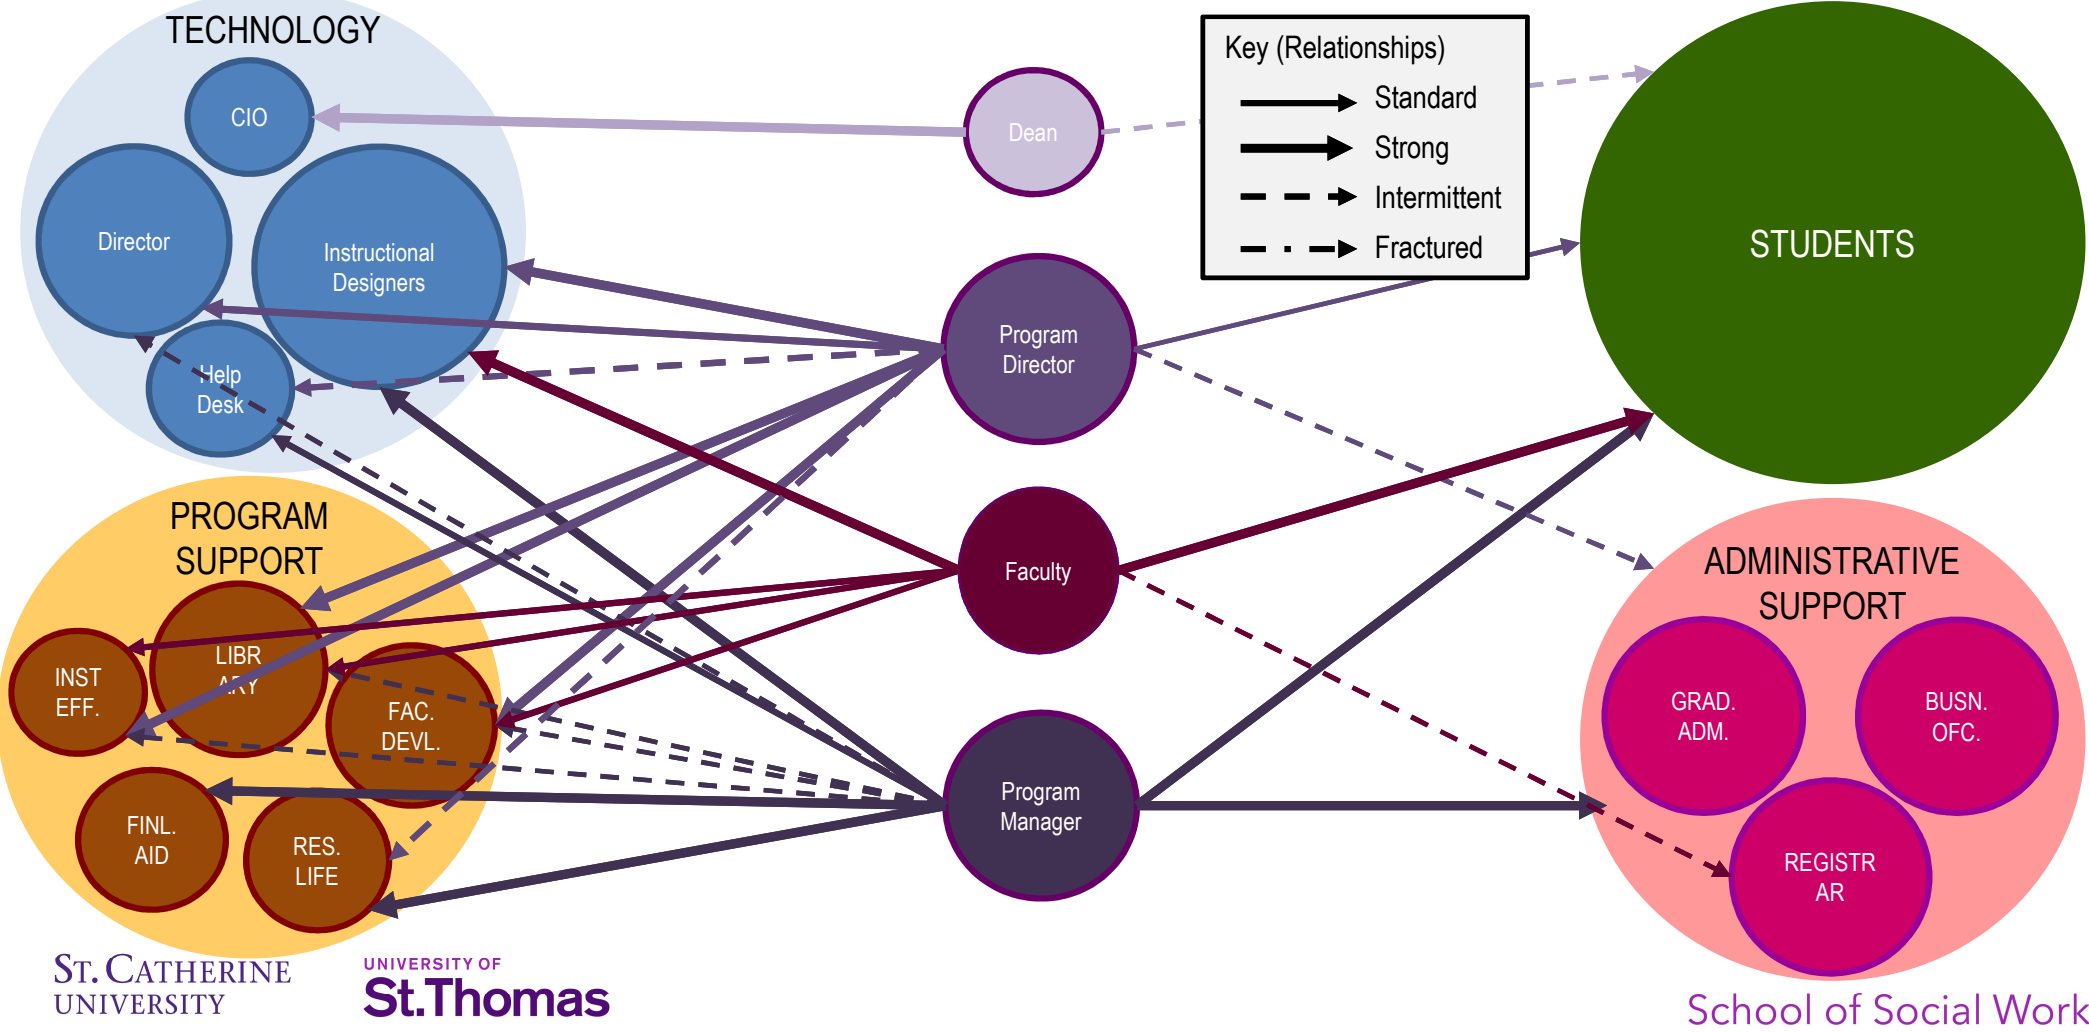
TECHNOLOGY

CIO

Director

Instructional Designers

Help Desk

Dean

Key (Relationships)
Standard
Strong
Intermittent
Fractured

STUDENTS

Program Director

Faculty

Program Manager

PROGRAM SUPPORT

INST EFF.

LIBR ARY

FAC. DEVL.

FINL. AID

RES. LIFE

ADMINISTRATIVE SUPPORT

GRAD. ADM.

BUSN. OFC.

REGISTR AR

ST. CATHERINE UNIVERSITY

UNIVERSITY OF St.Thomas

School of Social Work